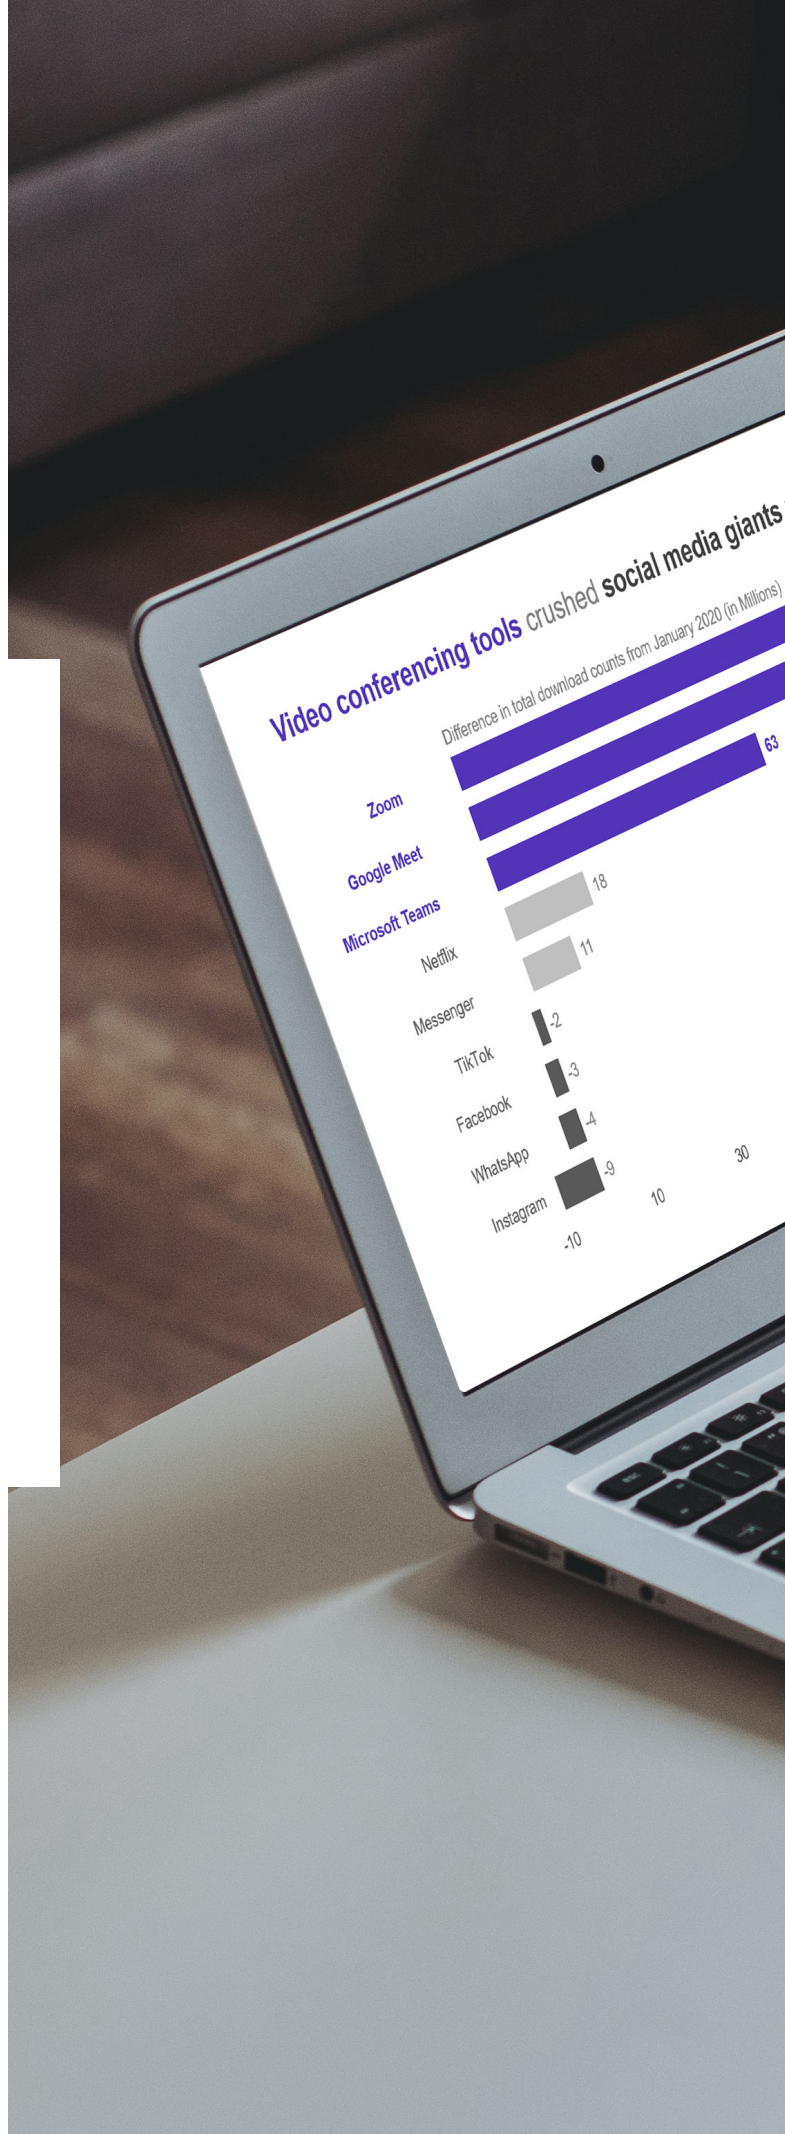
Video conferencing tools crushed social media giants

Difference in total download counts from January 2020 (in Millions)

Zoom
Google Meet
Microsoft Teams
Netflix
Messenger
TikTok
Facebook
WhatsApp
Instagram

63
18
11
-2
-3
-4
-9

-10
10
30